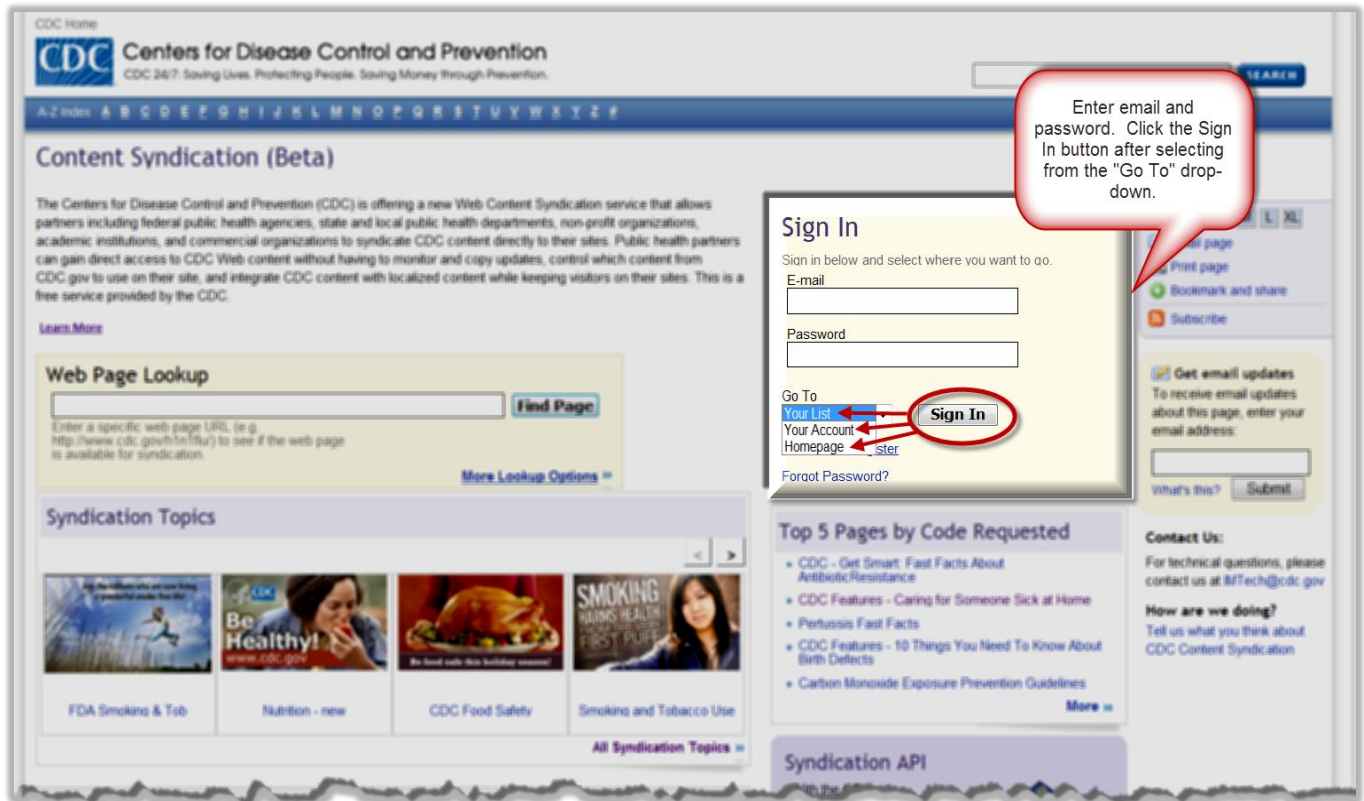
CDC Home

CDC Centers for Disease Control and Prevention

CDC 24/7: Saving Lives. Protecting People. Saving Money through Prevention.

SEARCH

A-Z Index A B C D E F G H I J K L M N O P Q R S T U V W X Y Z #

Content Syndication (Beta)

The Centers for Disease Control and Prevention (CDC) is offering a new Web Content Syndication service that allows partners including federal public health agencies, state and local public health departments, non-profit organizations, academic institutions, and commercial organizations to syndicate CDC content directly to their sites. Public health partners can gain direct access to CDC Web content without having to manage and copy updates, control which content from CDC.gov to use on their site, and integrate CDC content with localized content while keeping visitors on their sites. This is a free service provided by the CDC.

Learn More

Web Page Lookup

Find Page

Enter a specific web page URL (e.g. http://www.cdc.gov/h1n1flu/) to see if the web page is available for syndication.

More Lookup Options »

Syndication Topics

FDA Smoking & Tob

Nutrition - new

CDC Food Safety

Smoking and Tobacco Use

All Syndication Topics »

Enter email and password. Click the Sign In button after selecting from the "Go To" drop-down.

Sign In

Sign in below and select where you want to go.

E-mail

Password

Go To

Your List

Your Account

Homepage

Sign In

ster

Forgot Password?

L XL

ail page

Print page

Bookmark and share

Subscribe

Get email updates

To receive email updates about this page, enter your email address:

What's this? Submit

Top 5 Pages by Code Requested

CDC - Get Smart: Fast Facts About Antibiotic Resistance

CDC Features - Caring for Someone Sick at Home

Pertussis Fast Facts

CDC Features - 10 Things You Need To Know About Birth Defects

Carbon Monoxide Exposure Prevention Guidelines

More »

Contact Us:

For technical questions, please contact us at IMTech@cdc.gov

How are we doing?

Tell us what you think about CDC Content Syndication

Syndication API